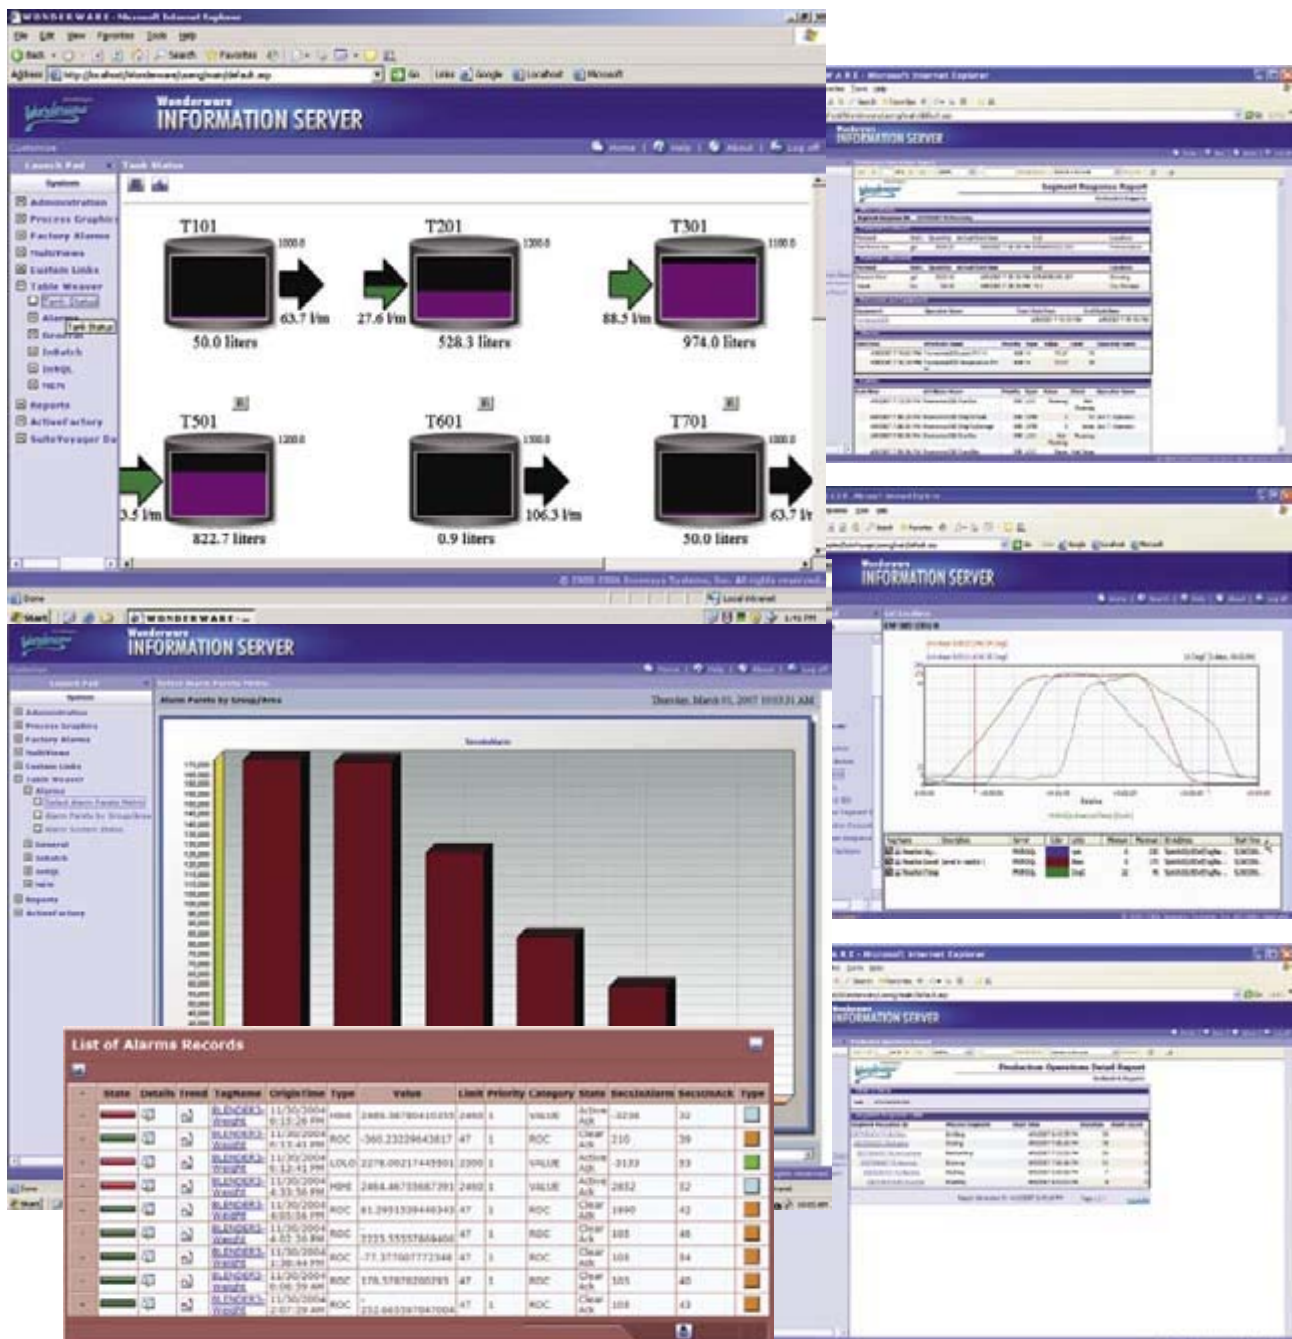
WONDERWARE - Microsoft Internet Explorer

File Edit View Favorites Tools Help

Search Favorites

Address

Go Links Google Localhost Microsoft

Wonderware
INFORMATION SERVER

Home | Help | About | Log off

Launch Pad
Tank Status

Systems

Administration
Process Graphics
Factory Alarms
Multiviews
Custom Links
Table Weaver
Tank Status
Alarms
Tank Status
General
InBatch
InSQL
T
Reports
ActiveFactory
SuiteVoyager

T101
1000.0
63.7 l/m
50.0 liters

T201
1000.0
27.6 l/m
528.3 liters

T301
1000.0
88.5 l/m
974.0 liters

T501
1000.0
3.5 l/m
822.7 liters

T601
1000.0
106.3 l/m
0.9 liters

T701
1000.0
63.7 l/m
50.0 liters

Done
Local intranet
Start
WONDERWARE

Wonderware
INFORMATION SERVER

Segment Response Report

Wonderware
INFORMATION SERVER

Production Operations Detail Report

Wonderware
INFORMATION SERVER

Launch Pad
Select Alarm Pareto Metric

Systems
Administration
Process Graphics
Factory Alarms
Multiviews
Custom Links
Table Weaver
Alarms
Select Alarm Pareto Metric
Alarm Pareto by Group/Area
General
InBatch
InSQL
Reports
ActiveFactory

Alarm Pareto by Group/Area
Thursday, March 01, 2007

List of Alarms Records

| | State | Details | Trend | TagName | OriginTime | Type | Value | Limit | Priority | Category | State | SecsInAlarm | SecsUnAck | Type |
|---|---|---|---|---|---|---|---|---|---|---|---|---|---|---|
| | | | | BLENDER1-Weight | 11/30/2004 6:13:26 PM | HIHI | 2466.96780410355 | 2460 | 1 | VALUE | Active Ack | 3238 | 32 | |
| | | | | BLENDER1-Weight | 11/30/2004 6:13:41 PM | ROC | -360.23229643817 | 47 | 1 | ROC | Clear Ack | 210 | 39 | |
| | | | | BLENDER1-Weight | 11/30/2004 5:12:41 PM | LOLO | 2278.00217443591 | 2300 | 1 | VALUE | Active Ack | 3133 | 53 | |
| | | | | BLENDER1-Weight | 11/30/2004 4:53:56 PM | HIHI | 2464.46733687291 | 2460 | 1 | VALUE | Active Ack | 2852 | 52 | |
| | | | | BLENDER1-Weight | 11/30/2004 4:00:56 PM | ROC | 61.2951338440345 | 47 | 1 | ROC | Clear Ack | 1690 | 42 | |
| | | | | BLENDER1-Weight | 11/30/2004 4:02:56 PM | ROC | 2225.55557868408 | 47 | 1 | ROC | Clear Ack | 105 | 48 | |
| | | | | BLENDER1-Weight | 11/30/2004 1:30:44 PM | ROC | -77.377007772346 | 47 | 1 | ROC | Clear Ack | 105 | 54 | |
| | | | | BLENDER1-Weight | 11/30/2004 0:00:29 AM | ROC | 178.57878200785 | 47 | 1 | ROC | Clear Ack | 105 | 45 | |
| | | | | BLENDER1-Weight | 11/30/2004 2:07:29 AM | ROC | 252.665597047004 | 47 | 1 | ROC | Clear Ack | 105 | 43 | |